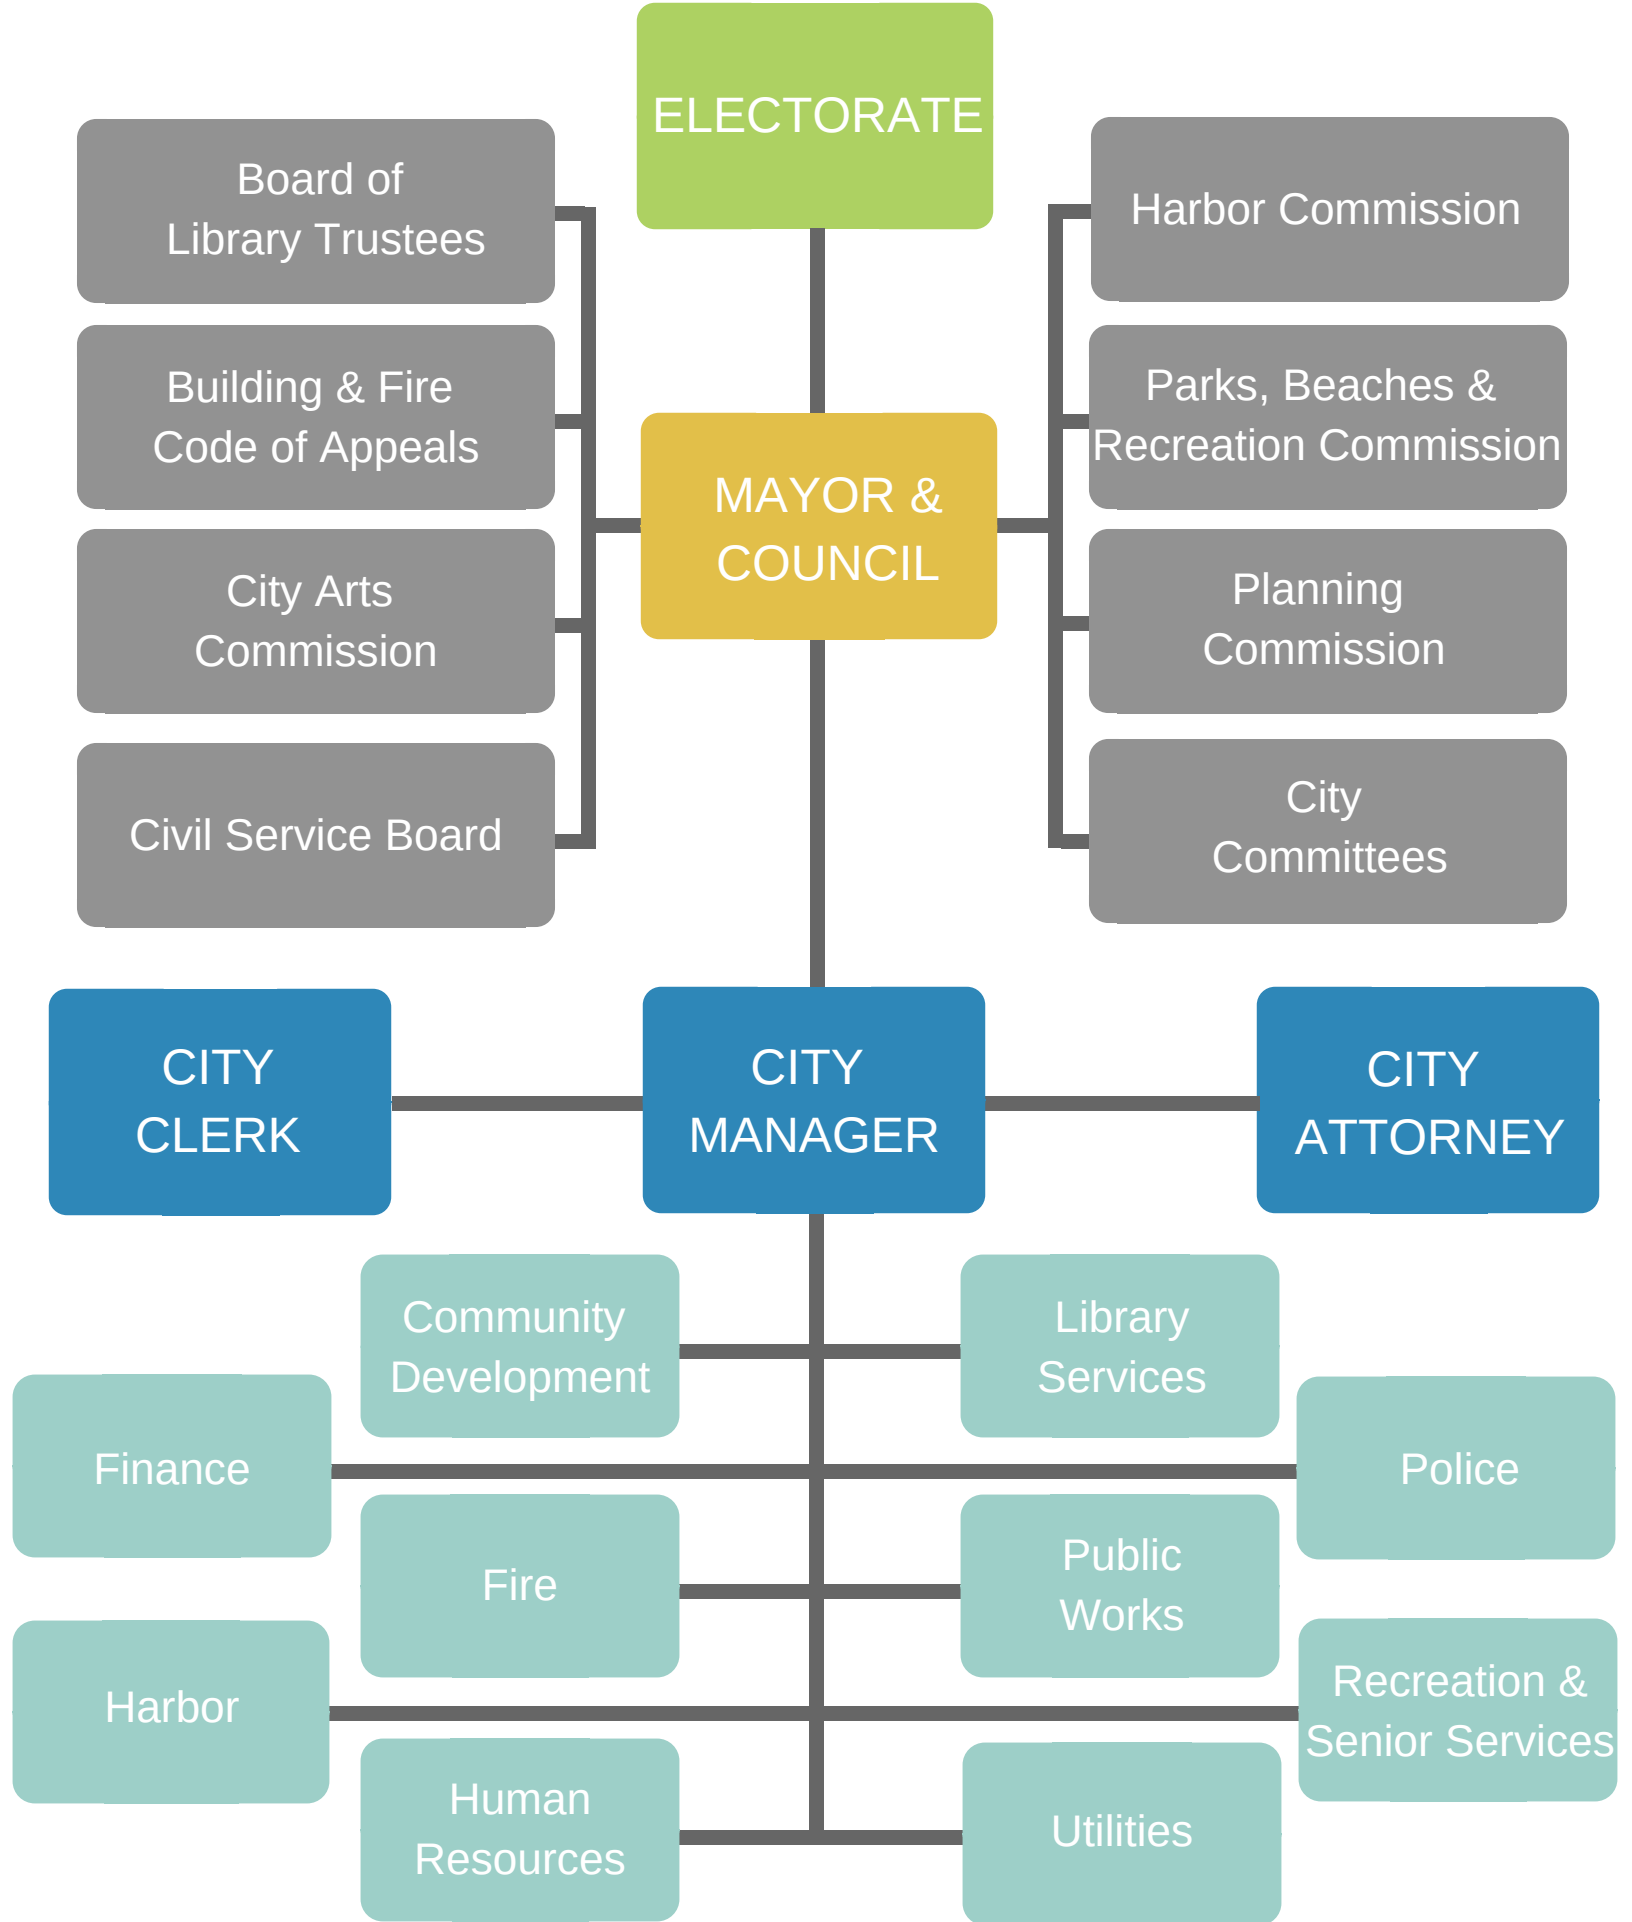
ELECTORATE

Board of Library Trustees

Building & Fire Code of Appeals

City Arts Commission

Civil Service Board

Harbor Commission

Parks, Beaches & Recreation Commission

Planning Commission

City Committees

MAYOR & COUNCIL

CITY CLERK

CITY MANAGER

CITY ATTORNEY

Community Development

Library Services

Finance

Police

Fire

Public Works

Harbor

Recreation & Senior Services

Human Resources

Utilities